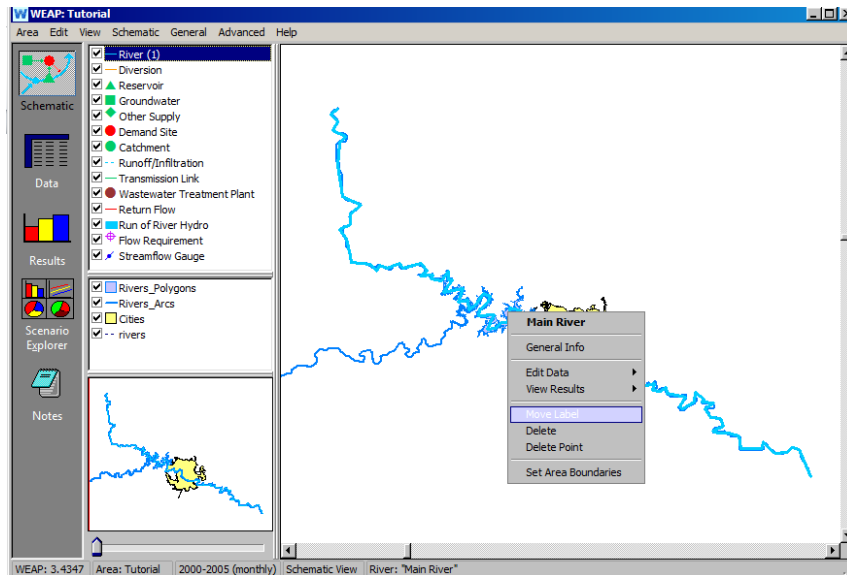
WEAP: Tutorial

Area Edit View Schematic General Advanced Help

Schematic

Data

Results

Scenario Explorer

Notes

River (1)
Diversion
Reservoir
Groundwater
Other Supply
Demand Site
Catchment
Runoff/Infiltration
Transmission Link
Wastewater Treatment Plant
Return Flow
Run of River Hydro
Flow Requirement
Streamflow Gauge

Rivers_Polygons
Rivers_Arcs
Cities
rivers

Main River
General Info
Edit Data
View Results
Move Label
Delete
Delete Point
Set Area Boundaries

WEAP: 3.4347 | Area: Tutorial | 2000-2005 (monthly) | Schematic View | River: "Main River"